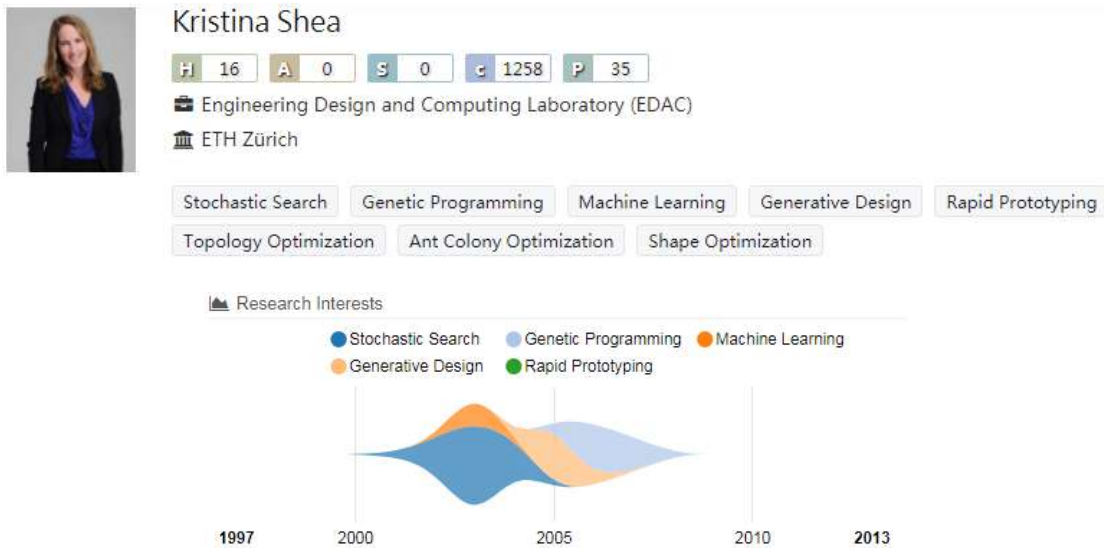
Kristina Shea

H 16 A 0 S 0 c 1258 P 35

Engineering Design and Computing Laboratory (EDAC)

ETH Zürich

Stochastic Search | Genetic Programming | Machine Learning | Generative Design | Rapid Prototyping | Topology Optimization | Ant Colony Optimization | Shape Optimization

Research Interests

Stochastic Search | Genetic Programming | Machine Learning | Generative Design | Rapid Prototyping

1997 2000 2005 2010 2013